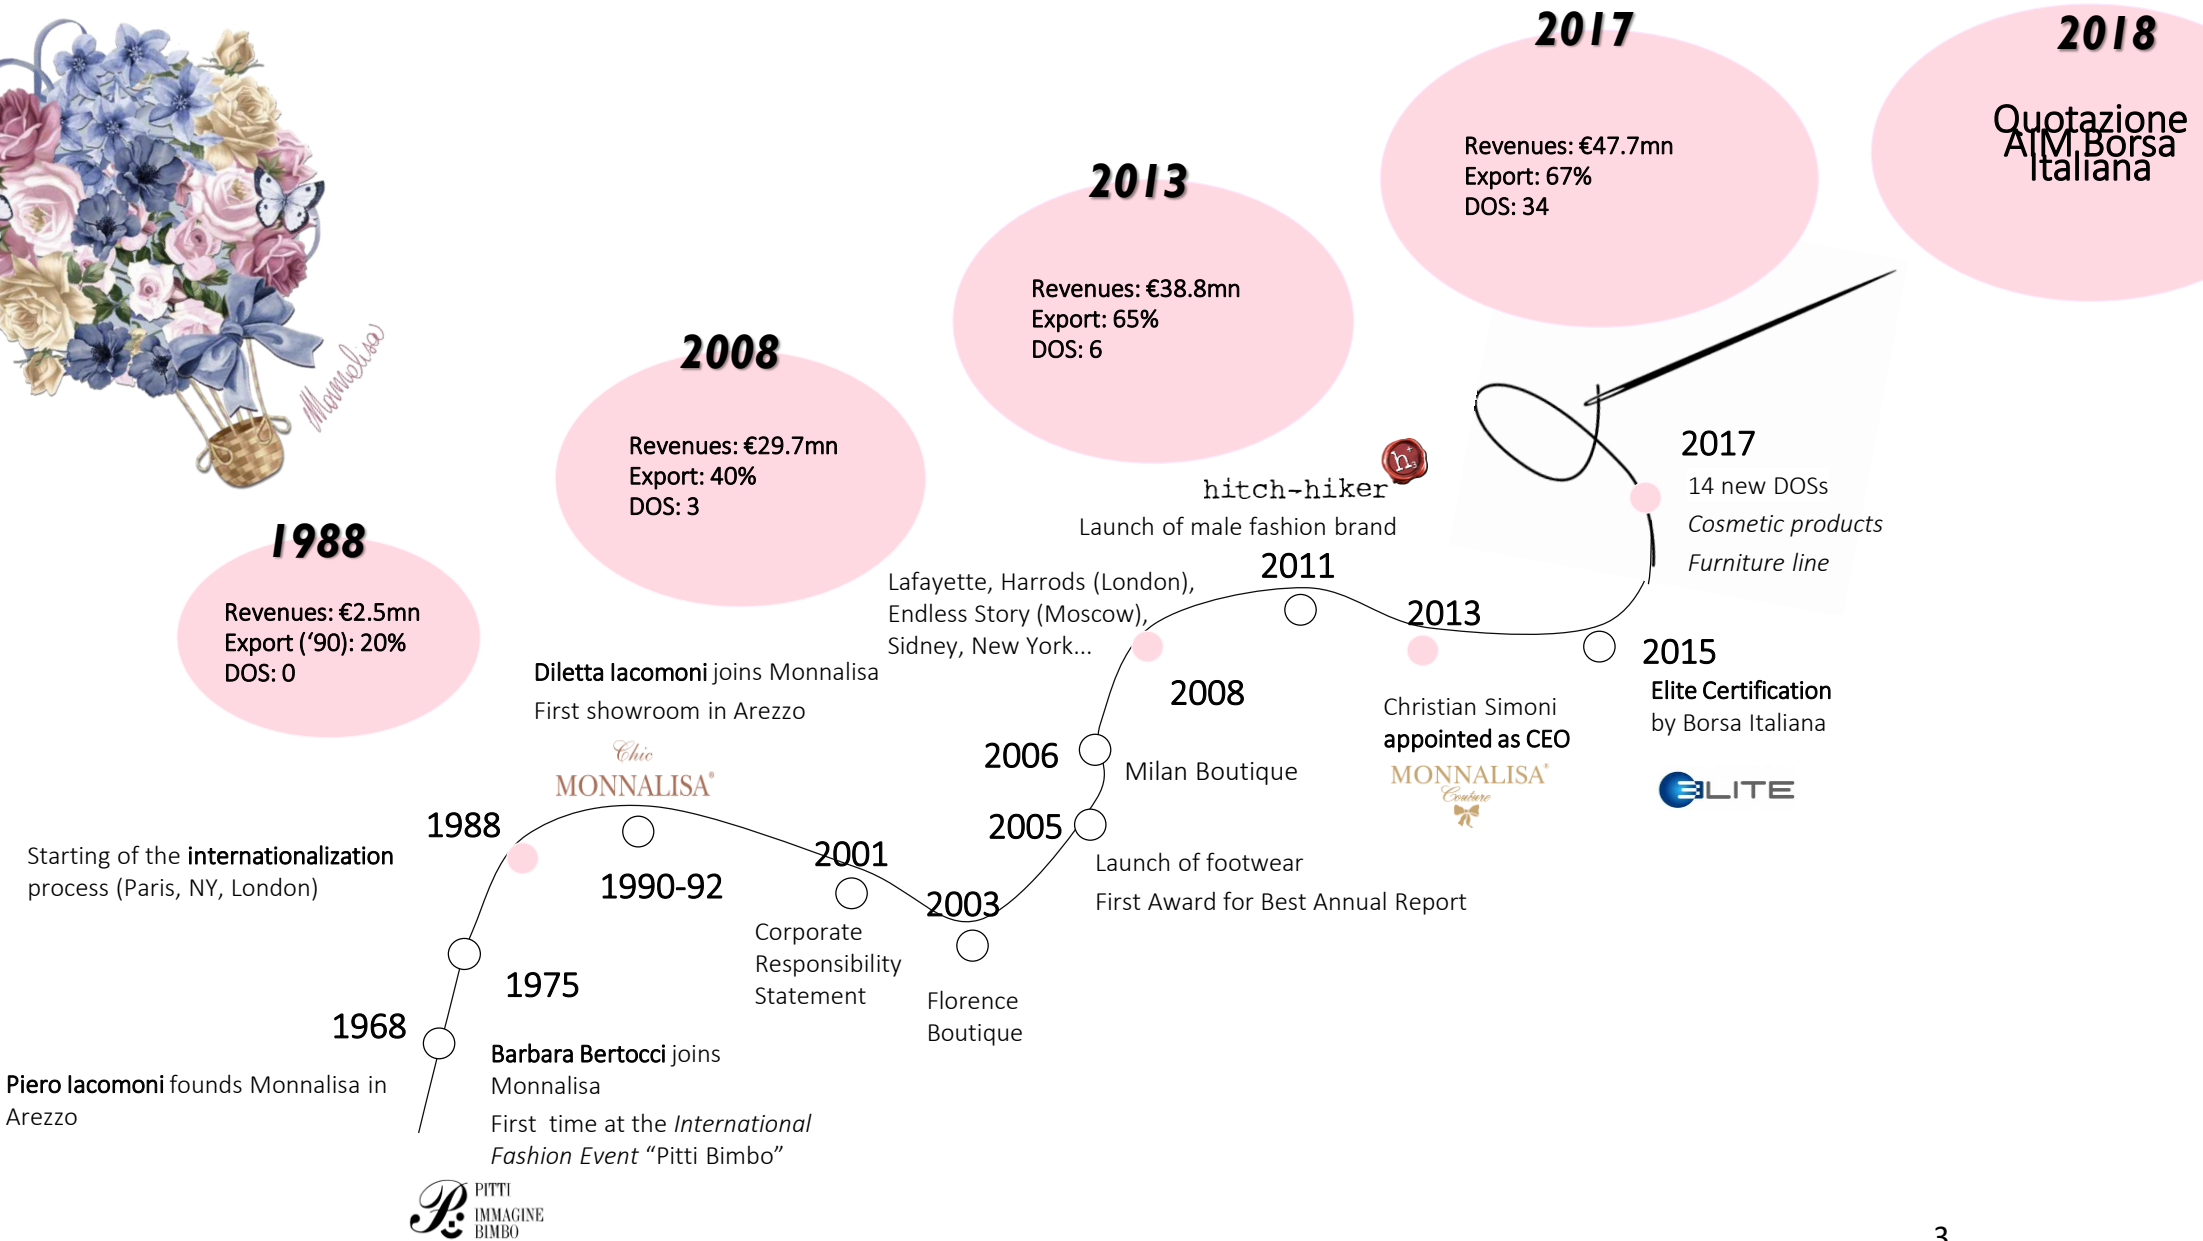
2017

2018

Quotazione AIM Borsa Italiana

Revenues: €47.7mn
Export: 67%
DOS: 34

2013

Revenues: €38.8mn
Export: 65%
DOS: 6

2008

Revenues: €29.7mn
Export: 40%
DOS: 3

1988

Revenues: €2.5mn
Export ('90): 20%
DOS: 0

Monnalisa

hitch-hiker
Launch of male fashion brand

2017
14 new DOSs
*Cosmetic products*
*Furniture line*

Lafayette, Harrods (London), Endless Story (Moscow), Sidney, New York...

2011

2013

2015
Elite Certification by Borsa Italiana

ELITE

Diletta Iacomoni joins Monnalisa
First showroom in Arezzo

Chic MONNALISA

2008

Christian Simoni appointed as CEO

MONNALISA Couture

2006

Milan Boutique

2005

Launch of footwear
First Award for Best Annual Report

1988

Starting of the internationalization process (Paris, NY, London)

1990-92

2001

2003

Corporate Responsibility Statement

Florence Boutique

1975

1968

Piero Iacomoni founds Monnalisa in Arezzo

Barbara Bertocci joins Monnalisa
First time at the *International Fashion Event* "Pitti Bimbo"

PITTI IMMAGINE BIMBO

3